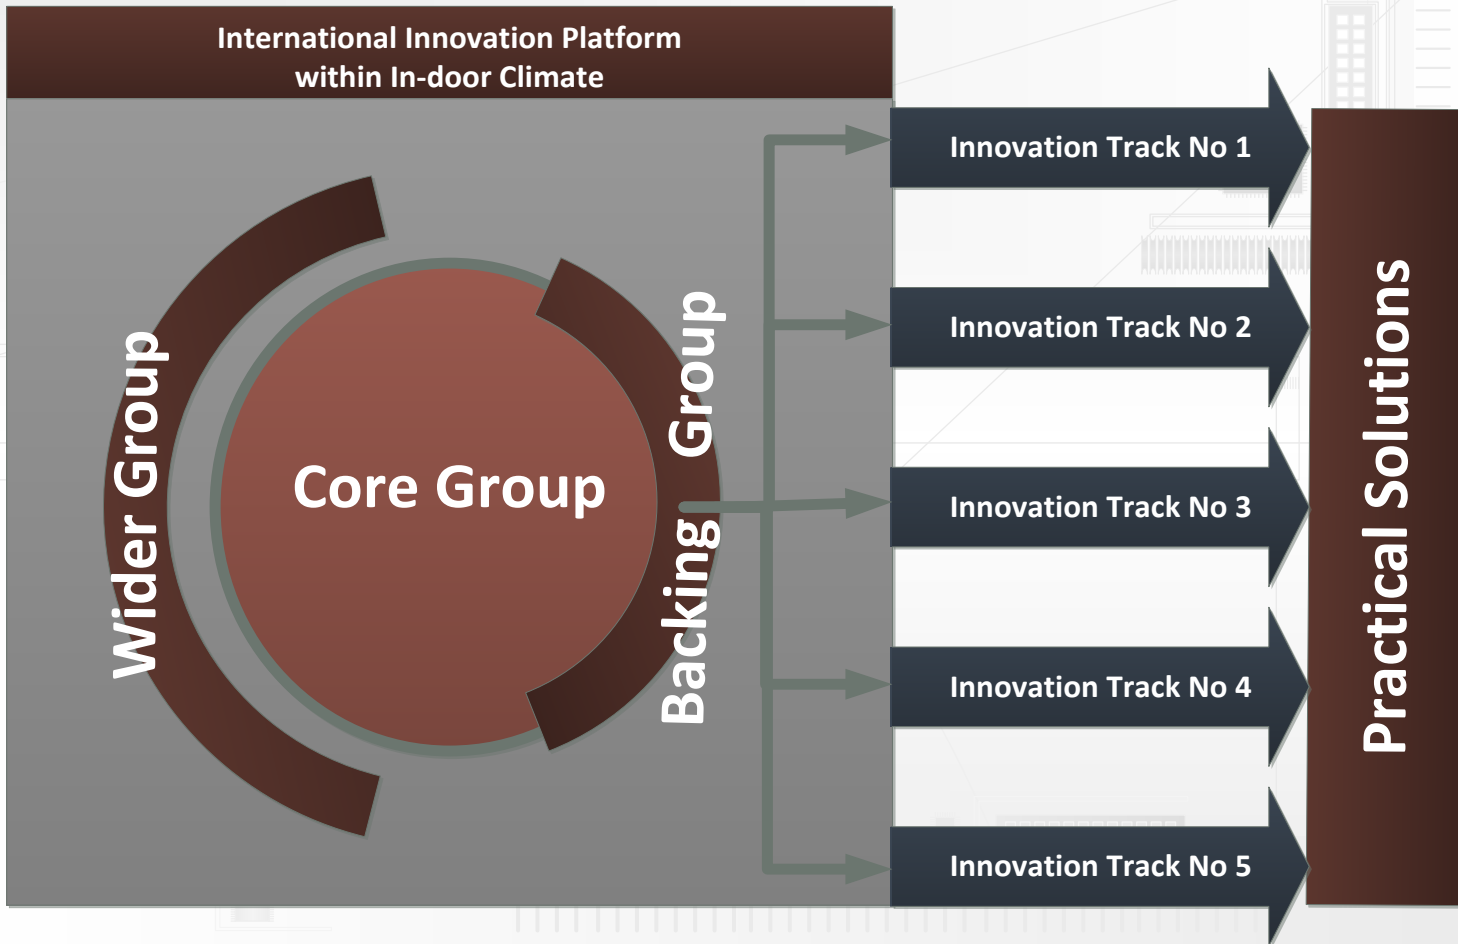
International Innovation Platform
within In-door Climate

Wider Group

Core Group

Backing Group

Innovation Track No 1

Innovation Track No 2

Innovation Track No 3

Innovation Track No 4

Innovation Track No 5

Practical Solutions